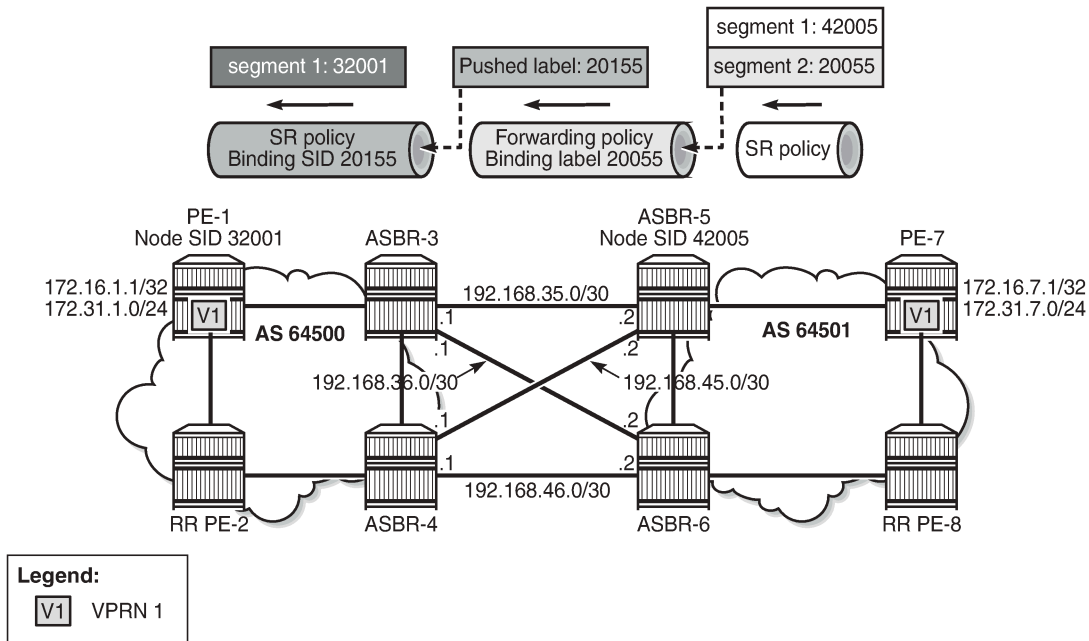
segment 1: 32001

Pushed label: 20155

segment 1: 42005
segment 2: 20055

SR policy
Binding SID 20155

Forwarding policy
Binding label 20055

SR policy

PE-1
Node SID 32001

ASBR-3

ASBR-5
Node SID 42005

PE-7

172.16.1.1/32
172.31.1.0/24

V1

AS 64500

192.168.35.0/30

.1

.2

AS 64501

V1

172.16.7.1/32
172.31.7.0/24

.1

.2

192.168.36.0/30

192.168.45.0/30

.1

.2

.1

192.168.46.0/30

.2

RR PE-2

ASBR-4

ASBR-6

RR PE-8

Legend:
V1 VPRN 1